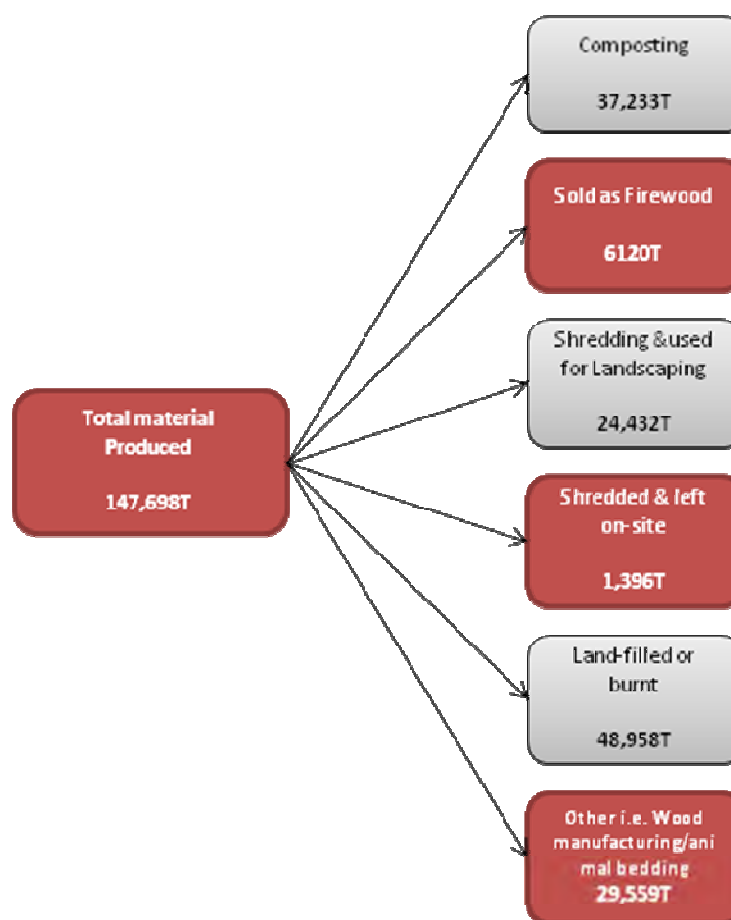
Total material Produced

147,698T

Composting

37,233T

Sold as Firewood

6120T

Shredding & used for Landscaping

24,432T

Shredded & left on-site

1,396T

Land-filled or burnt

48,958T

Other i.e. Wood manufacturing/animal bedding

29,559T